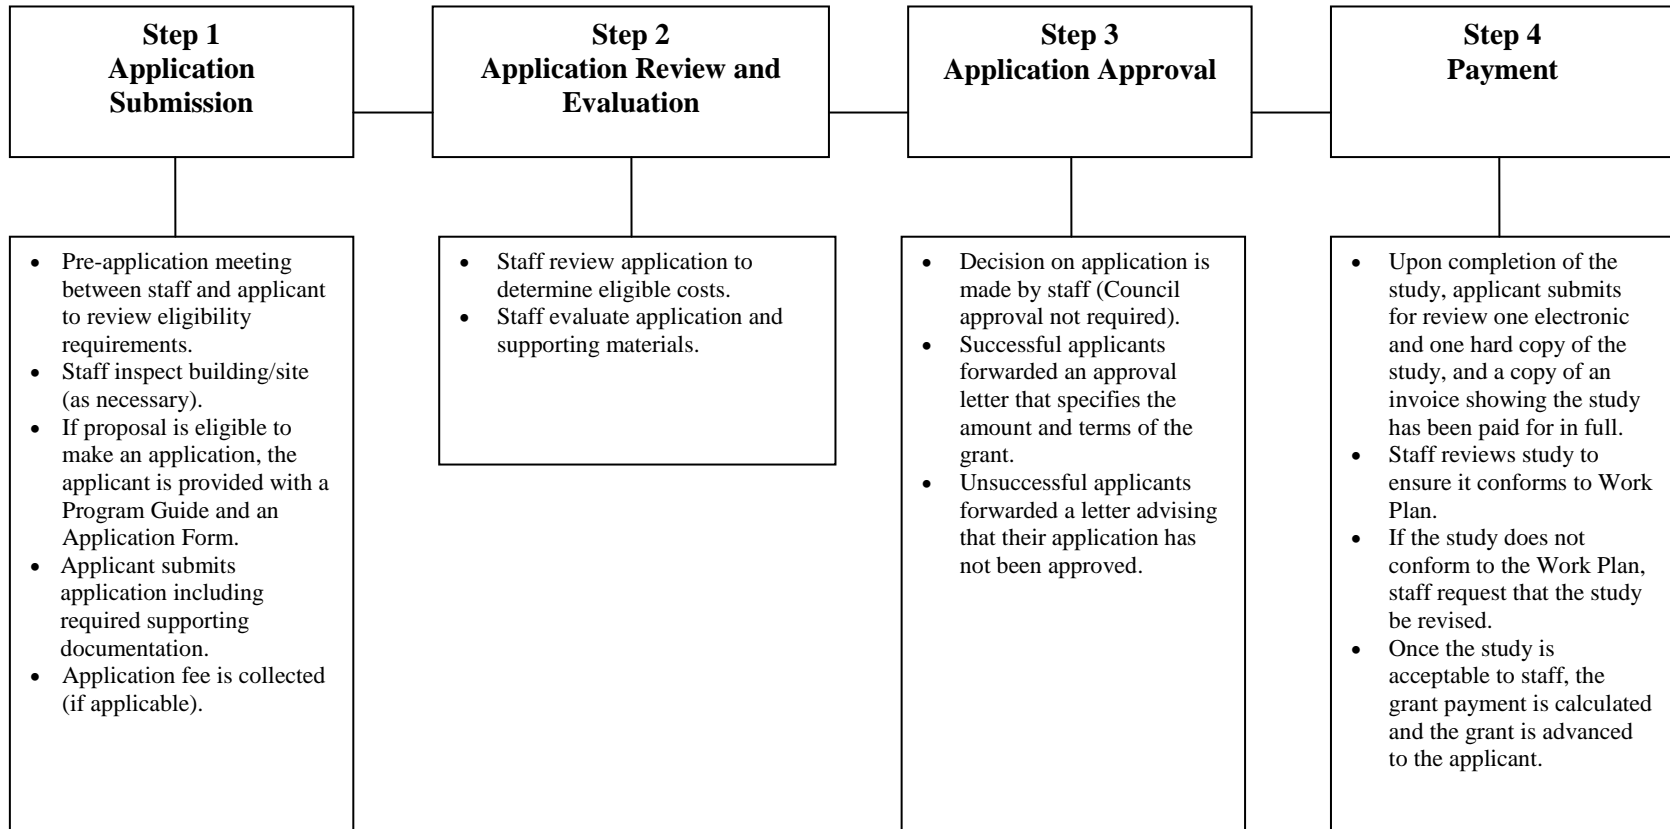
**Step 1**
**Application Submission**

- Pre-application meeting between staff and applicant to review eligibility requirements.
- Staff inspect building/site (as necessary).
- If proposal is eligible to make an application, the applicant is provided with a Program Guide and an Application Form.
- Applicant submits application including required supporting documentation.
- Application fee is collected (if applicable).

**Step 2**
**Application Review and Evaluation**

- Staff review application to determine eligible costs.
- Staff evaluate application and supporting materials.

**Step 3**
**Application Approval**

- Decision on application is made by staff (Council approval not required).
- Successful applicants forwarded an approval letter that specifies the amount and terms of the grant.
- Unsuccessful applicants forwarded a letter advising that their application has not been approved.

**Step 4**
**Payment**

- Upon completion of the study, applicant submits for review one electronic and one hard copy of the study, and a copy of an invoice showing the study has been paid for in full.
- Staff reviews study to ensure it conforms to Work Plan.
- If the study does not conform to the Work Plan, staff request that the study be revised.
- Once the study is acceptable to staff, the grant payment is calculated and the grant is advanced to the applicant.